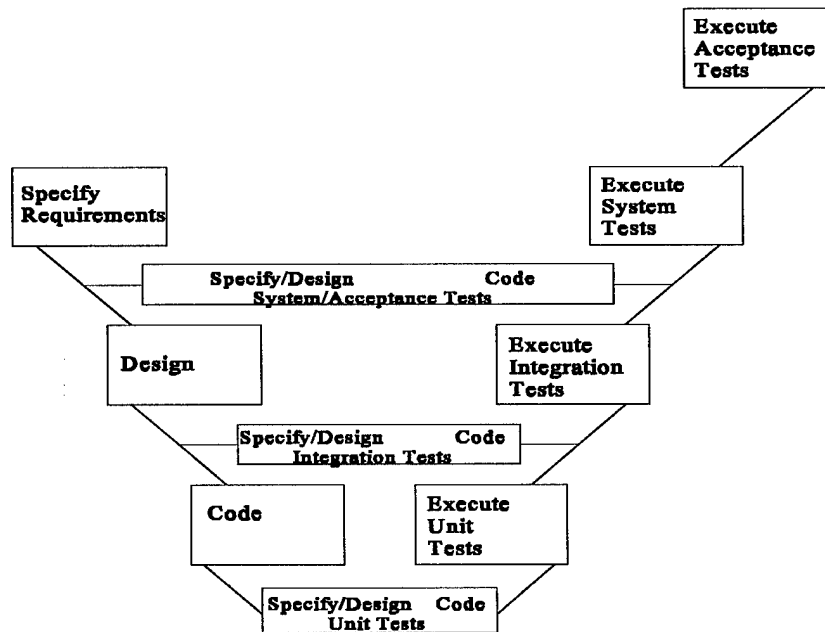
Execute Acceptance Tests

Specify Requirements

Execute System Tests

Specify/Design Code System/Acceptance Tests

Design

Execute Integration Tests

Specify/Design Code Integration Tests

Code

Execute Unit Tests

Specify/Design Code Unit Tests